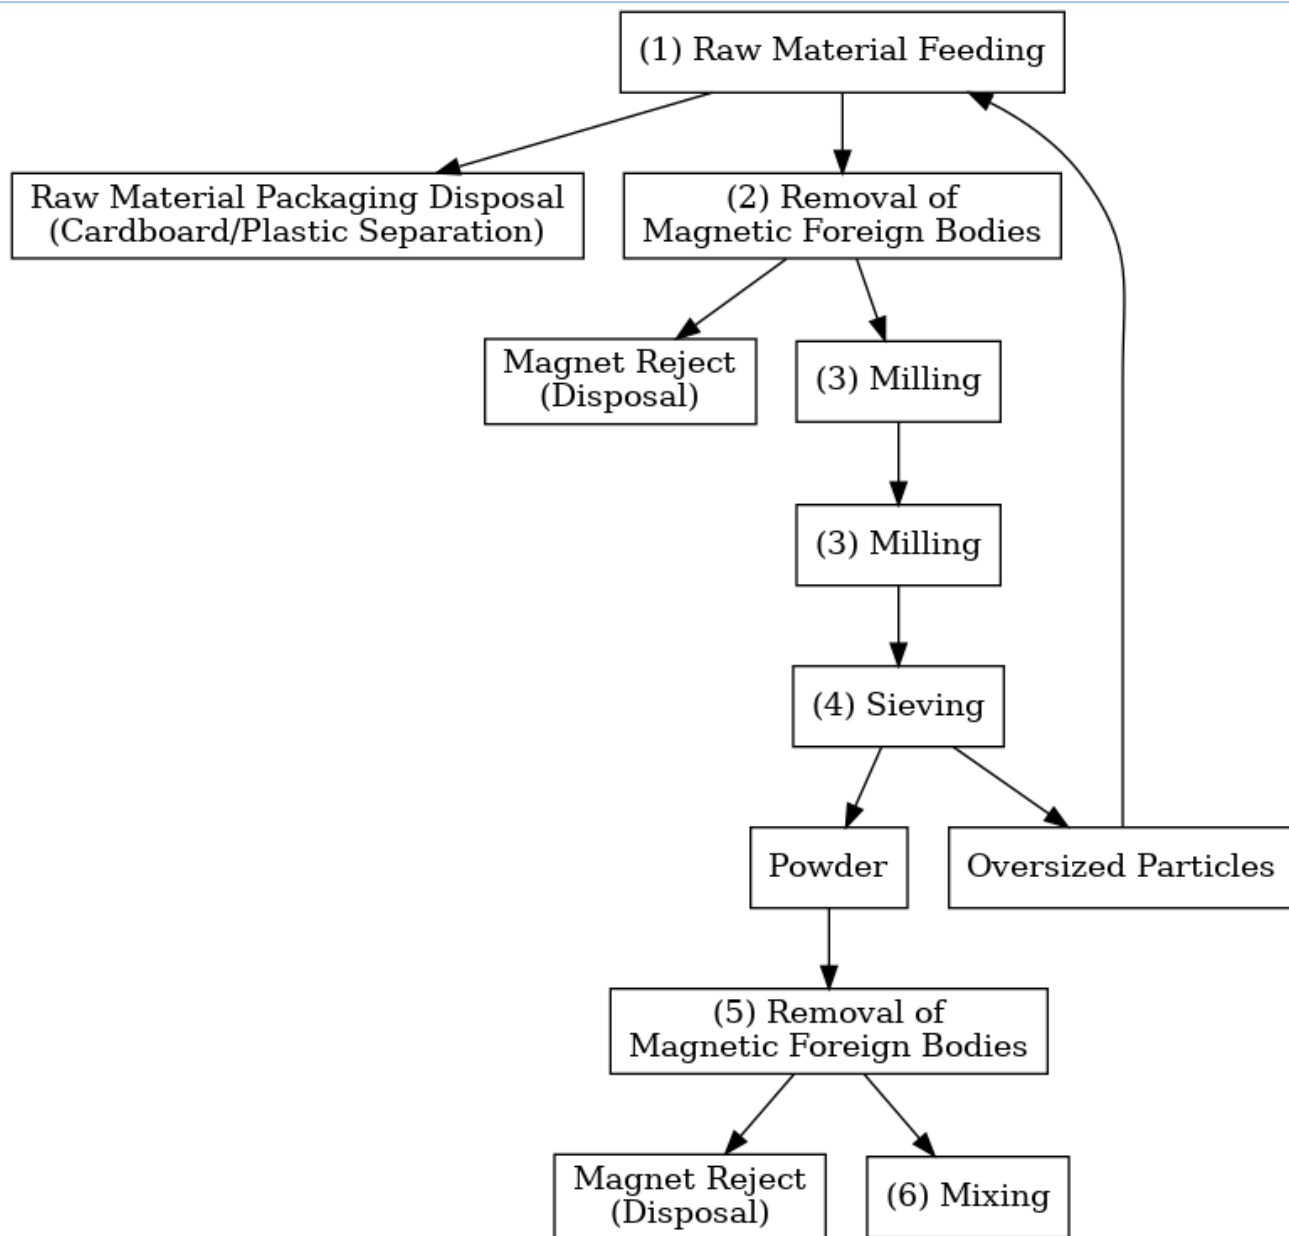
(1) Raw Material Feeding

Raw Material Packaging Disposal (Cardboard/Plastic Separation)

(2) Removal of Magnetic Foreign Bodies

Magnet Reject (Disposal)

(3) Milling

(3) Milling

(4) Sieving

Powder

Oversized Particles

(5) Removal of Magnetic Foreign Bodies

Magnet Reject (Disposal)

(6) Mixing